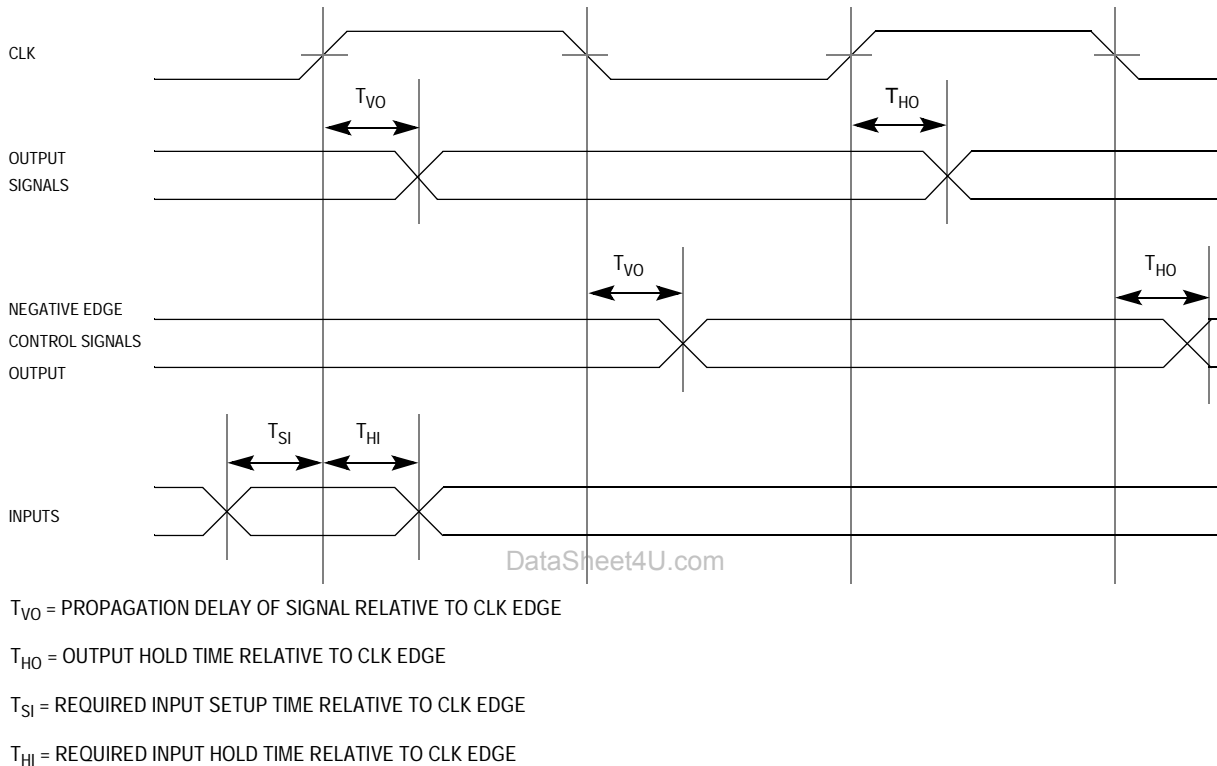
CLK

$T_{VO}$

$T_{HO}$

OUTPUT SIGNALS

$T_{VO}$

$T_{HO}$

NEGATIVE EDGE CONTROL SIGNALS OUTPUT

$T_{SI}$

$T_{HI}$

INPUTS

DataSheet4U.com

$T_{VO}$ = PROPAGATION DELAY OF SIGNAL RELATIVE TO CLK EDGE

$T_{HO}$ = OUTPUT HOLD TIME RELATIVE TO CLK EDGE

$T_{SI}$ = REQUIRED INPUT SETUP TIME RELATIVE TO CLK EDGE

$T_{HI}$ = REQUIRED INPUT HOLD TIME RELATIVE TO CLK EDGE